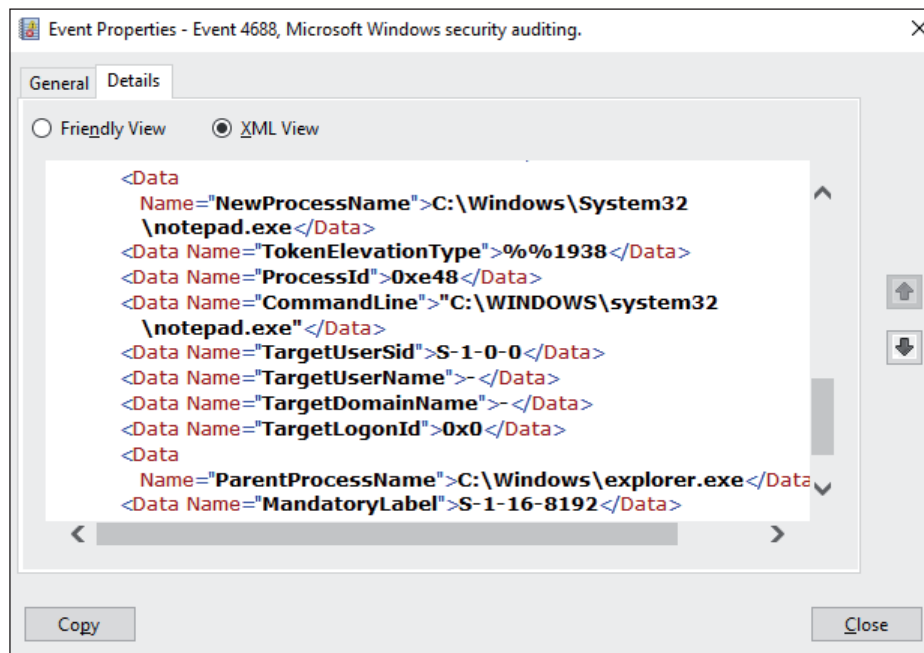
Event Properties - Event 4688, Microsoft Windows security auditing.

General Details

Friendly View XML View

<Data Name="NewProcessName">C:\Windows\System32 \notepad.exe</Data>
<Data Name="TokenElevationType">%%1938</Data>
<Data Name="ProcessId">0xe48</Data>
<Data Name="CommandLine">"C:\WINDOWS\system32 \notepad.exe"</Data>
<Data Name="TargetUserSid">S-1-0-0</Data>
<Data Name="TargetUserName">-</Data>
<Data Name="TargetDomainName">-</Data>
<Data Name="TargetLogonId">0x0</Data>
<Data Name="ParentProcessName">C:\Windows\explorer.exe</Data
<Data Name="MandatoryLabel">S-1-16-8192</Data>

Copy

Close